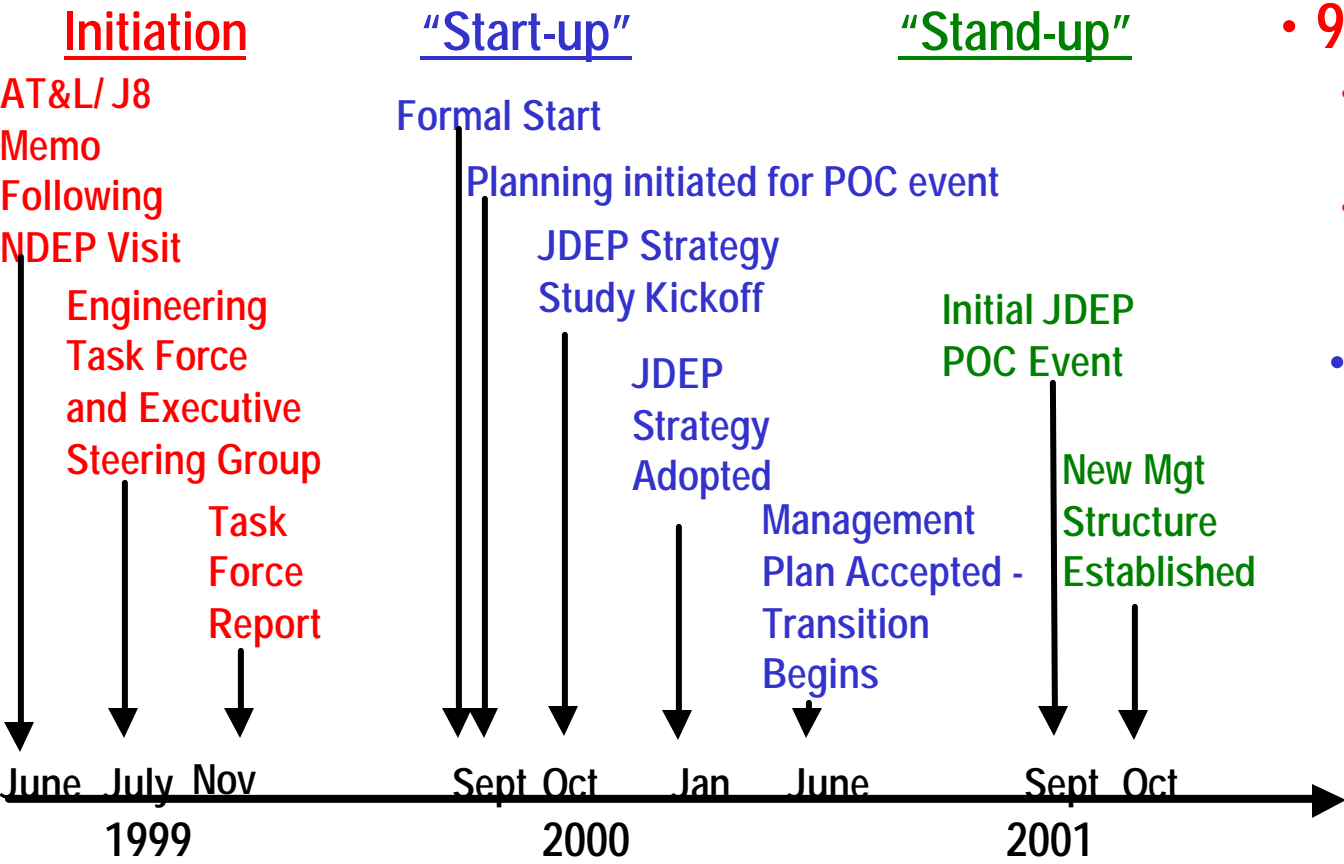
Initiation

"Start-up"

"Stand-up"

• 9

AT&L/ J8 Memo Following NDEP Visit

Engineering Task Force and Executive Steering Group

Task Force Report

Formal Start

Planning initiated for POC event

JDEP Strategy Study Kickoff

JDEP Strategy Adopted

Management Plan Accepted - Transition Begins

Initial JDEP POC Event

New Mgt Structure Established

June July Nov Sept Oct Jan June Sept Oct

1999 2000 2001